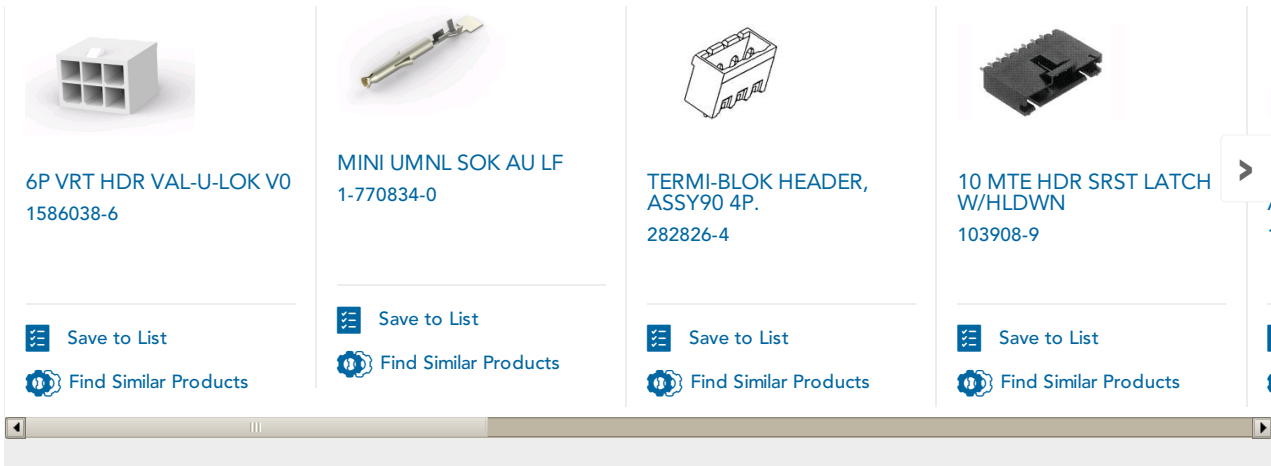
6P VRT HDR VAL-U-LOK V0
1586038-6

Save to List
Find Similar Products

MINI UMNL SOK AU LF
1-770834-0

Save to List
Find Similar Products

TERMI-BLOK HEADER, ASSY90 4P.
282826-4

Save to List
Find Similar Products

10 MTE HDR SRST LATCH W/HLDWN
103908-9

Save to List
Find Similar Products